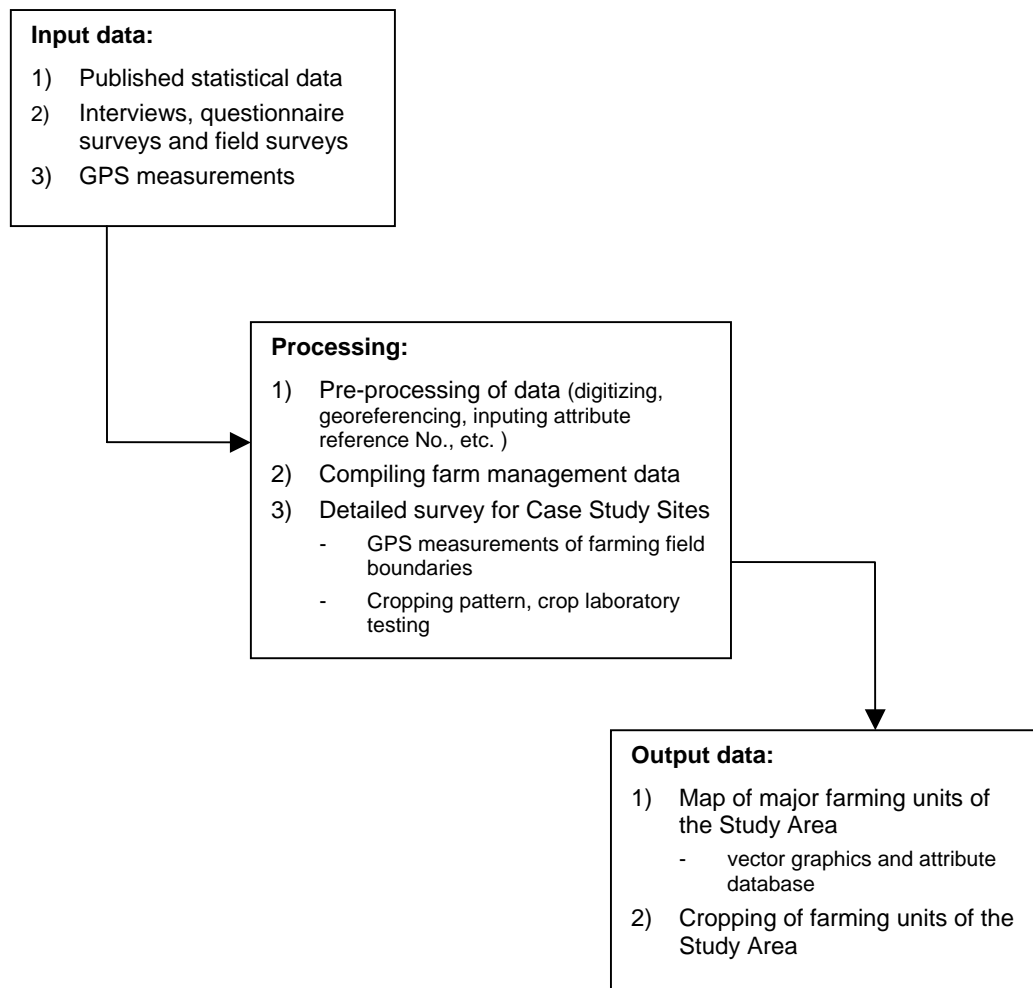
**Input data:**

1) Published statistical data
2) Interviews, questionnaire surveys and field surveys
3) GPS measurements

**Processing:**

1) Pre-processing of data (digitizing, georeferencing, inputing attribute reference No., etc. )
2) Compiling farm management data
3) Detailed survey for Case Study Sites
- GPS measurements of farming field boundaries
- Cropping pattern, crop laboratory testing

**Output data:**

1) Map of major farming units of the Study Area
- vector graphics and attribute database
2) Cropping of farming units of the Study Area